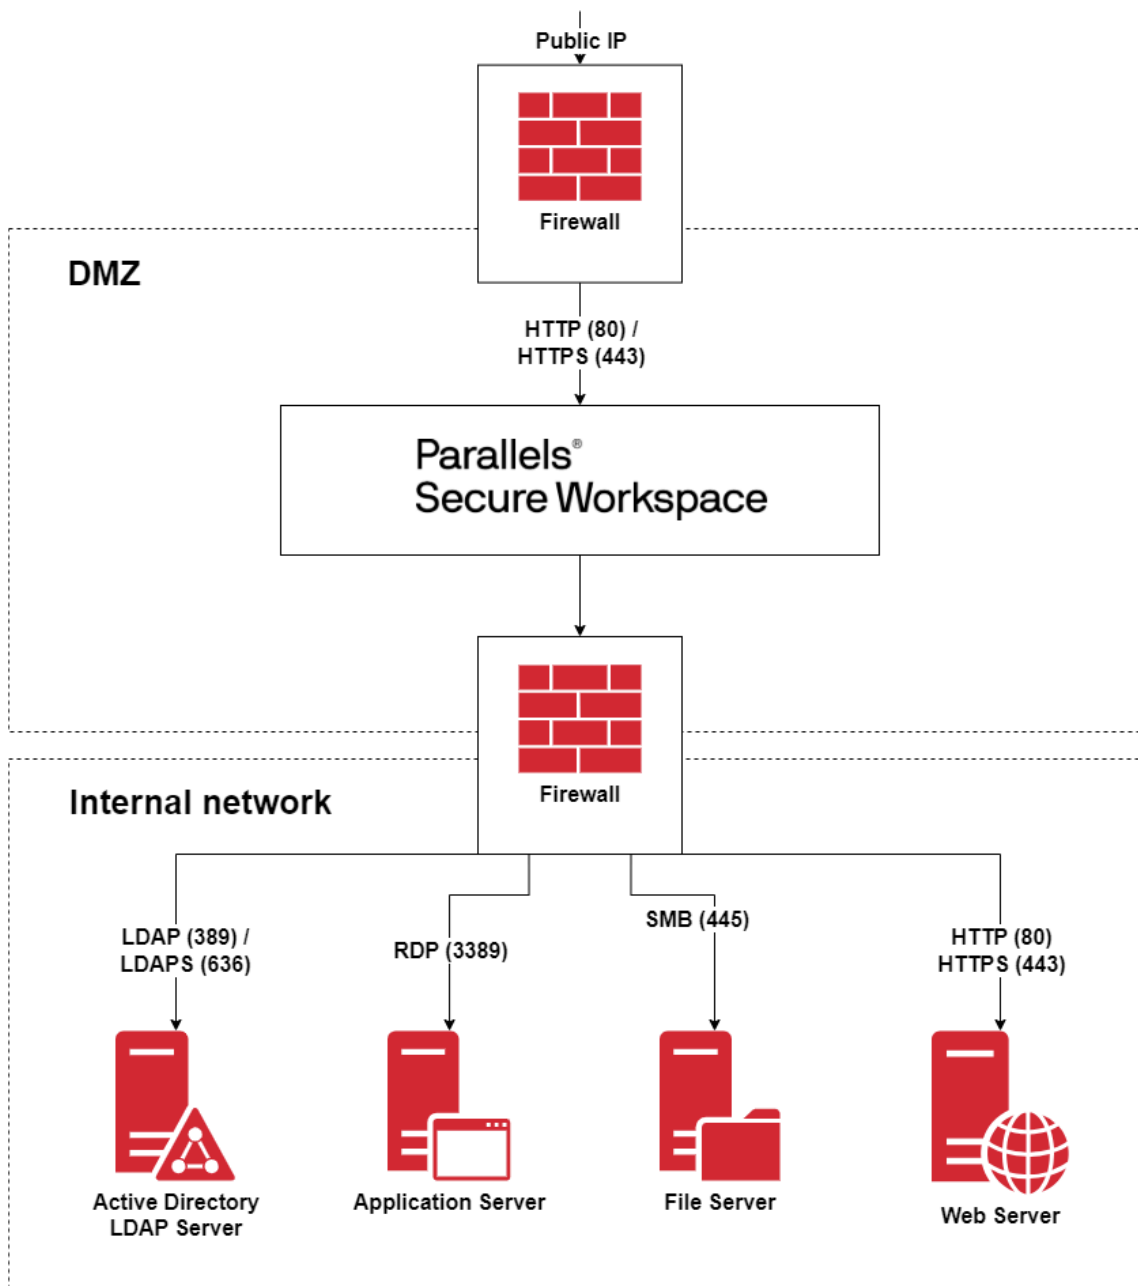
Public IP

Firewall

DMZ

HTTP (80) / HTTPS (443)

Parallels®
Secure Workspace

Firewall

Internal network

LDAP (389) / LDAPS (636)

RDP (3389)

SMB (445)

HTTP (80) HTTPS (443)

Active Directory LDAP Server

Application Server

File Server

Web Server